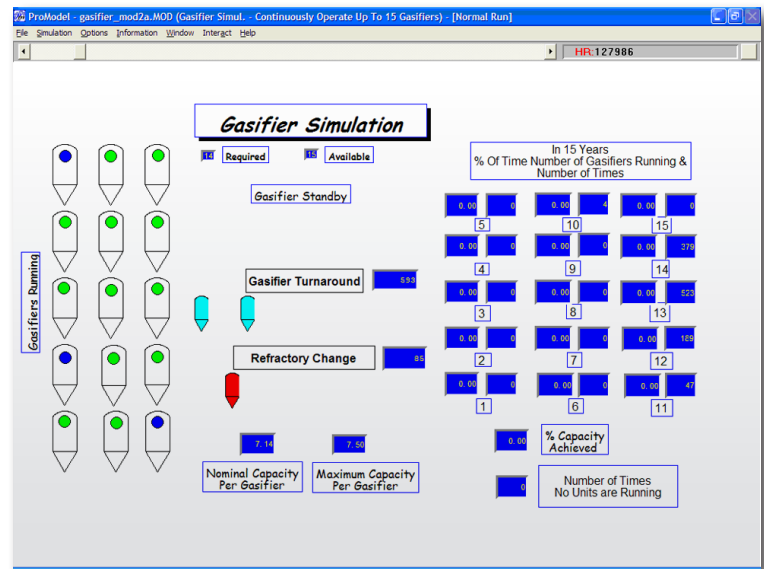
ProModel - gasifier_mod2a.MOD (Gasifier Simul. - Continuously Operate Up To 15 Gasifiers) - [Normal Run]

File Simulation Options Information Window Interact Help

HR:127986

Gasifier Simulation

14 Required 15 Available

Gasifier Standby

Gasifiers Running

Gasifier Turnaround 593

Refractory Change 85

7.14 7.50

Nominal Capacity Per Gasifier

Maximum Capacity Per Gasifier

In 15 Years
% Of Time Number of Gasifiers Running & Number of Times

0.00 0 5
0.00 4 10
0.00 0 15
0.00 0 4
0.00 0 9
0.00 379 14
0.00 0 3
0.00 0 8
0.00 523 13
0.00 0 2
0.00 0 7
0.00 189 12
0.00 0 1
0.00 0 6
0.00 47 11

0.00 % Capacity Achieved

0 Number of Times No Units are Running